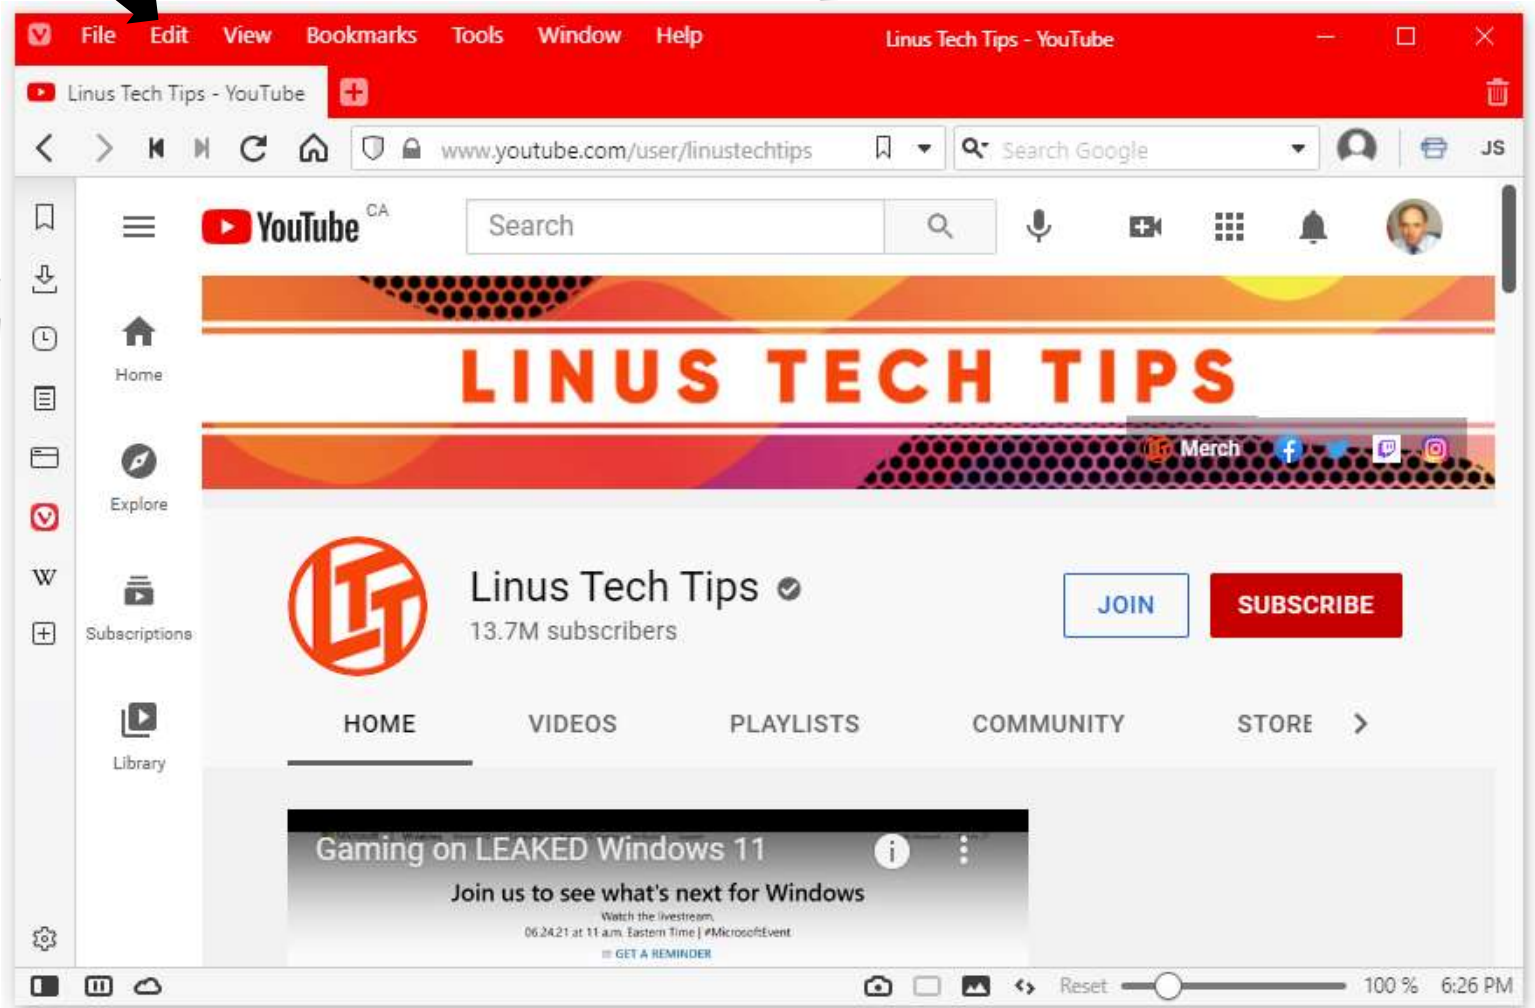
File Edit View Bookmarks Tools Window Help

Linus Tech Tips - YouTube

Linus Tech Tips - YouTube

www.youtube.com/user/linustechtips

Search Google

JS

YouTube CA

Search

Home

Explore

Subscriptions

Library

LINUS TECH TIPS

Merch

Linus Tech Tips

13.7M subscribers

JOIN

SUBSCRIBE

HOME VIDEOS PLAYLISTS COMMUNITY STORE

Gaming on LEAKED Windows 11

Join us to see what's next for Windows

Watch the livestream

06.24.21 at 11 a.m. Eastern Time | #MicrosoftEvent

GET A REMINDER

Reset

100 %

6:26 PM